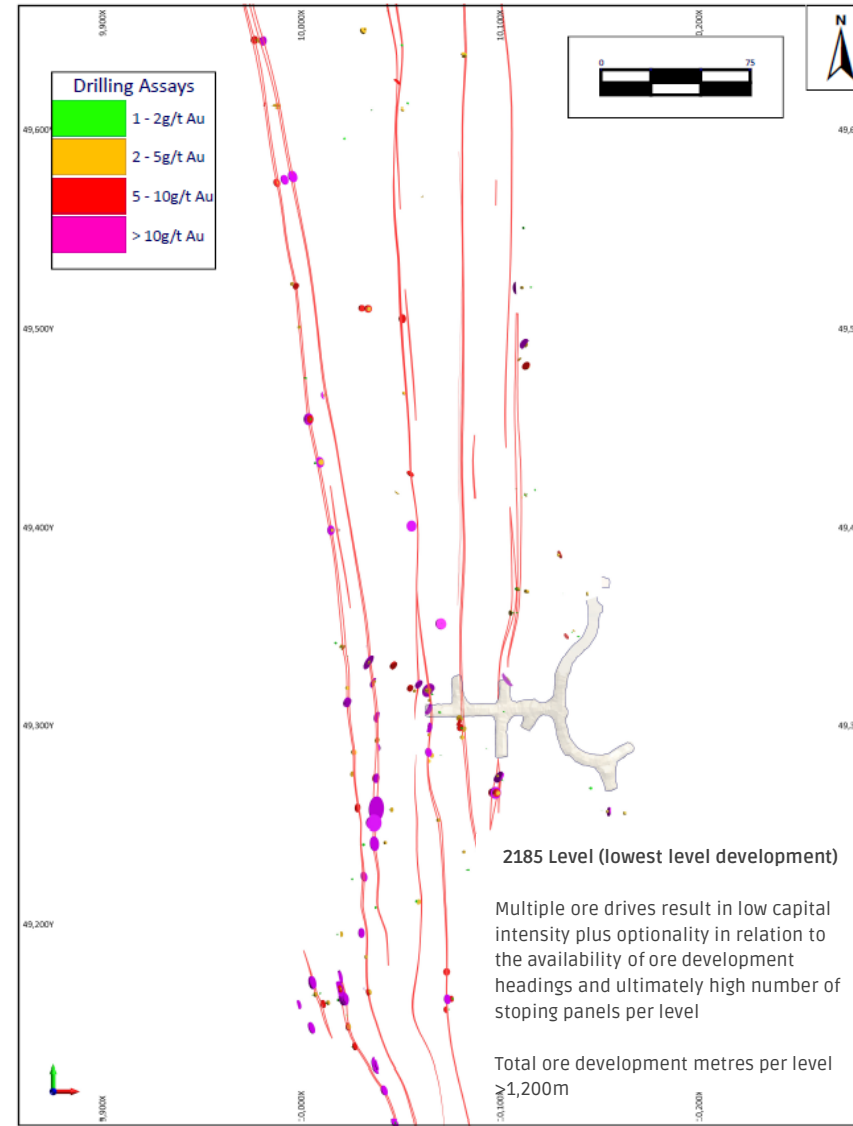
9,900X
10,000X
10,100X
10,200X

Drilling Assays
1 - 2g/t Au
2 - 5g/t Au
5 - 10g/t Au
> 10g/t Au

0
75

N

49,600Y
49,500Y
49,400Y
49,300Y
49,200Y

2185 Level (lowest level development)

Multiple ore drives result in low capital intensity plus optionality in relation to the availability of ore development headings and ultimately high number of stoping panels per level

Total ore development metres per level >1,200m

9,900X
10,000X
10,100X
10,200X